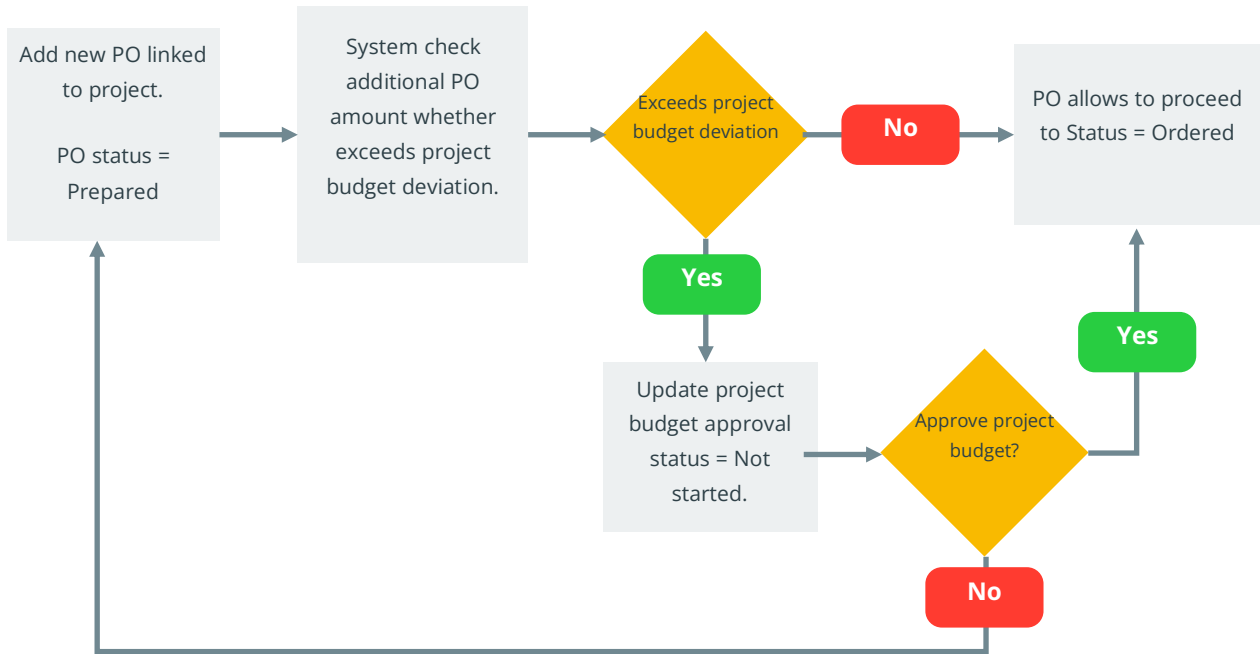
Add new PO linked to project.

PO status = Prepared

System check additional PO amount whether exceeds project budget deviation.

Exceeds project budget deviation

No

PO allows to proceed to Status = Ordered

Yes

Update project budget approval status = Not started.

Approve project budget?

Yes

No